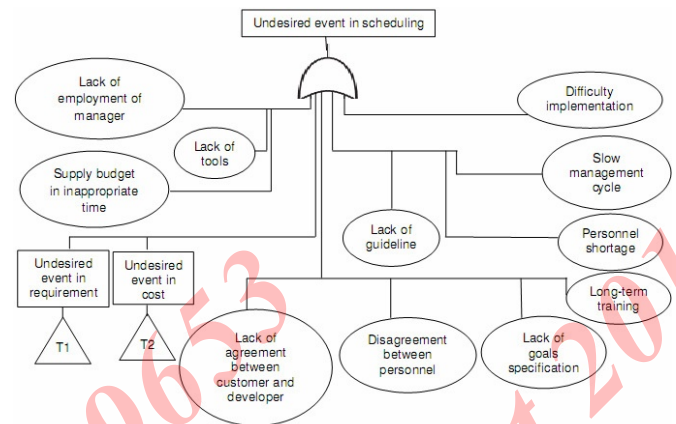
Undesired event in scheduling

Lack of employment of manager

Difficulty implementation

Lack of tools

Supply budget in inappropriate time

Slow management cycle

Lack of guideline

Personnel shortage

Undesired event in requirement

Undesired event in cost

Long-term training

T1

T2

Lack of agreement between customer and developer

Disagreement between personnel

Lack of goals specification

0653

201